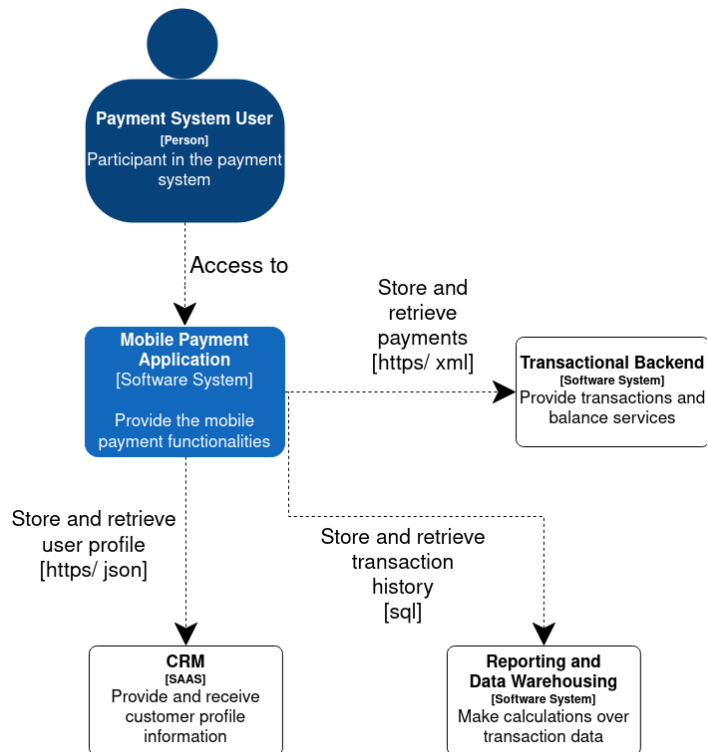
Payment System User
[Person]
Participant in the payment system

Access to

Mobile Payment Application
[Software System]

Provide the mobile payment functionalities

Store and retrieve payments
[https/ xml]

Transactional Backend
[Software System]
Provide transactions and balance services

Store and retrieve user profile
[https/ json]

Store and retrieve transaction history
[sql]

CRM
[SAAS]
Provide and receive customer profile information

Reporting and Data Warehousing
[Software System]
Make calculations over transaction data